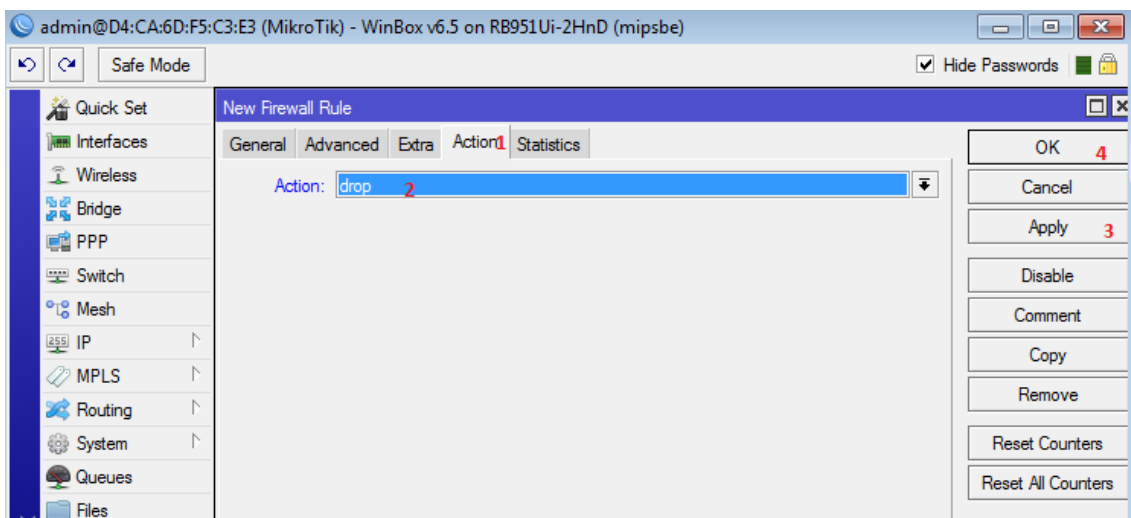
admin@D4:CA:6D:F5:C3:E3 (MikroTik) - WinBox v6.5 on RB951Ui-2HnD (mipsbe)

Safe Mode

Hide Passwords

Quick Set
Interfaces
Wireless
Bridge
PPP
Switch
Mesh
IP
MPLS
Routing
System
Queues
Files

New Firewall Rule

General | Advanced | Extra | Action 1 | Statistics

Action: drop 2

OK 4
Cancel
Apply 3
Disable
Comment
Copy
Remove
Reset Counters
Reset All Counters